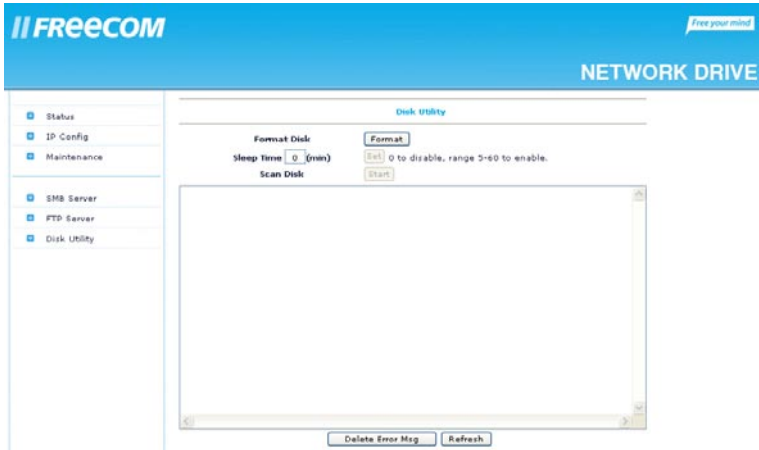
II FREECOM

Free your mind

NETWORK DRIVE

Status
IP Config
Maintenance

SMB Server
FTP Server
Disk Utility

Disk Utility

Format Disk Format
Sleep Time 0 (min) Set 0 to disable, range 5~60 to enable.
Scan Disk Start

Delete Error Msg Refresh